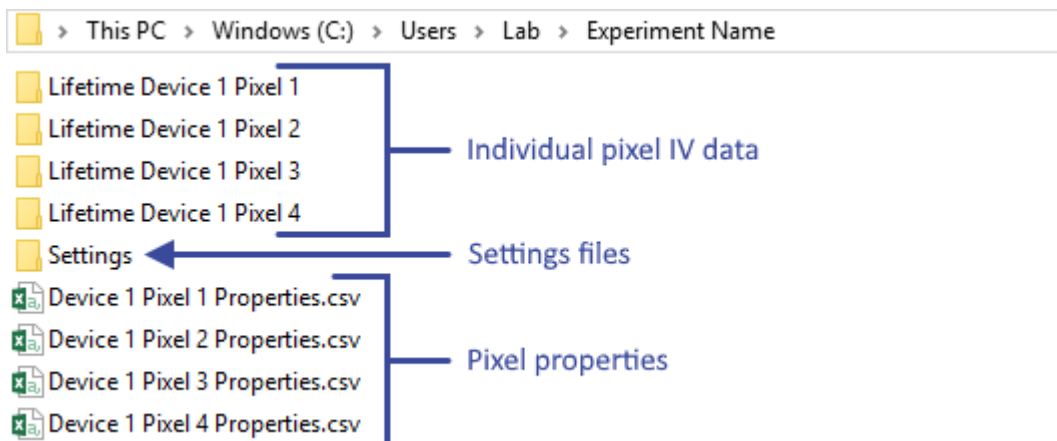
> This PC > Windows (C:) > Users > Lab > Experiment Name

Lifetime Device 1 Pixel 1
Lifetime Device 1 Pixel 2
Lifetime Device 1 Pixel 3
Lifetime Device 1 Pixel 4
Settings
Device 1 Pixel 1 Properties.csv
Device 1 Pixel 2 Properties.csv
Device 1 Pixel 3 Properties.csv
Device 1 Pixel 4 Properties.csv

Individual pixel IV data

Settings files

Pixel properties